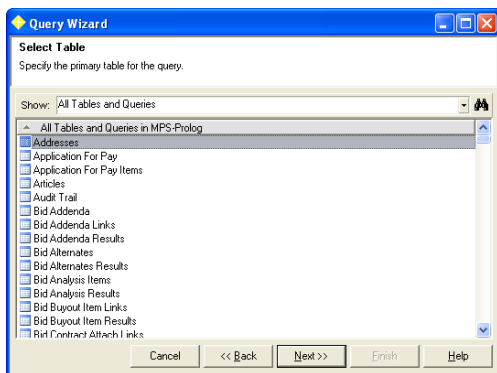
Query Wizard

Select Table

Specify the primary table for the query.

Show: All Tables and Queries

All Tables and Queries in MPS-Prolog

Addresses
Application For Pay
Application For Pay Items
Articles
Audit Trail
Bid Addenda
Bid Addenda Links
Bid Addenda Results
Bid Alternates
Bid Alternates Results
Bid Analysis Items
Bid Analysis Results
Bid Buyout Item Links
Bid Buyout Item Results
Bid Contract Attach Links

Cancel
<< Back
Next >>
Finish
Help